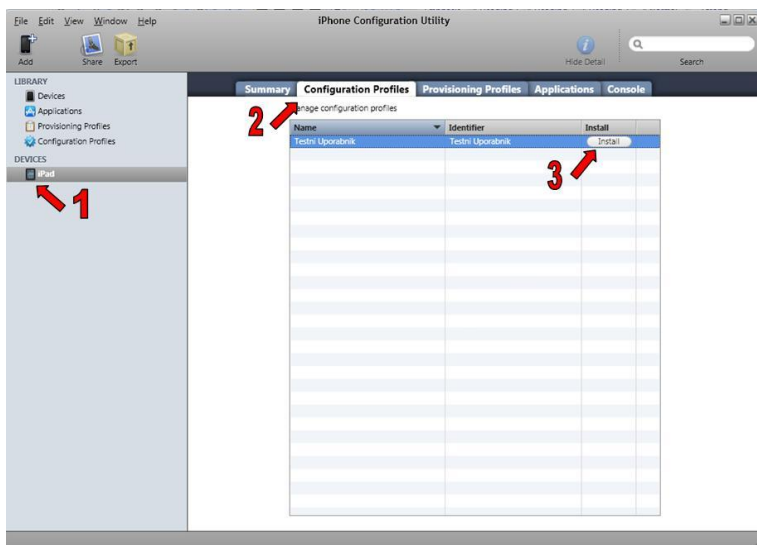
File Edit View Window Help

iPhone Configuration Utility

Add Share Export

Hide Detail

Search

LIBRARY
Devices
Applications
Provisioning Profiles
Configuration Profiles
DEVICES
iPad

1

Summary Configuration Profiles Provisioning Profiles Applications Console

2

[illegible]anage configuration profiles

| Name | Identifier | Install |
|---|---|---|
| Testni Uporabnik | Testni Uporabnik | Install |

3